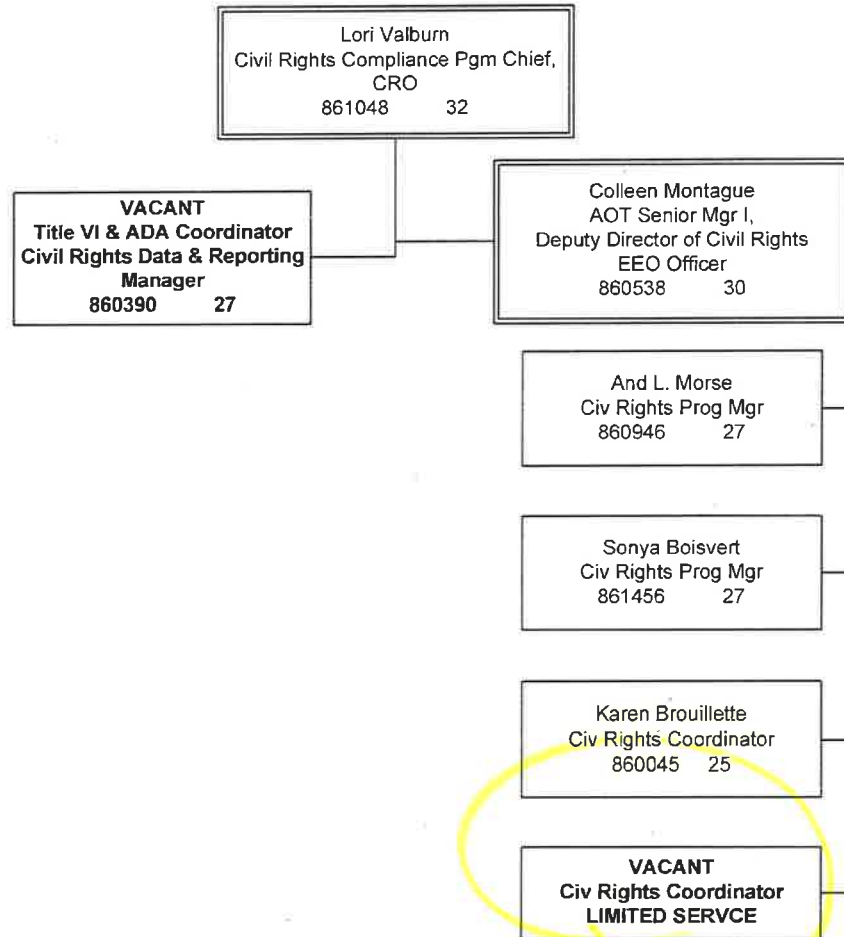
Lori Valburn
Civil Rights Compliance Pgm Chief, CRO
861048 32

VACANT
Title VI & ADA Coordinator
Civil Rights Data & Reporting Manager
860390 27

Colleen Montague
AOT Senior Mgr I,
Deputy Director of Civil Rights
EEO Officer
860538 30

And L. Morse
Civ Rights Prog Mgr
860946 27

Sonya Boisvert
Civ Rights Prog Mgr
861456 27

Karen Brouillette
Civ Rights Coordinator
860045 25

VACANT
Civ Rights Coordinator
LIMITED SERVCE